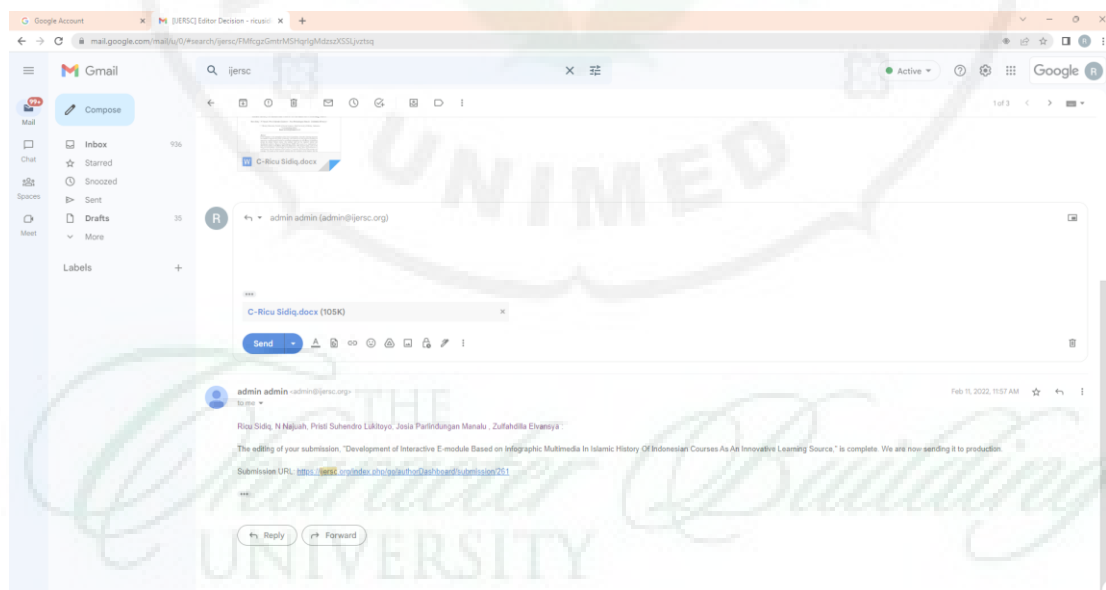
Google Account
[IJERSC] Editor Decision - ricusid
mail.google.com/mail/u/0/#search/ijersc/FMfcgzGmtrMSHqrlgMdzszXSSLjvztsq

Gmail
ijersc
Active
Google

Mail
Chat
Spaces
Meet

Compose
Inbox 936
Starred
Snoozed
Sent
Drafts 35
More

Labels

1 of 3

C-Ricu Sidiq.docx

admin admin (admin@ijersc.org)

C-Ricu Sidiq.docx (105K)

Send

admin admin <admin@ijersc.org>
to me
Feb 11, 2022, 11:57 AM

Ricu Sidiq, N Najuah, Pristi Suhendro Lukitoyo, Josia Parlindungan Manalu , Zulfahdilla Elvansya :

The editing of your submission, "Development of Interactive E-module Based on Infographic Multimedia In Islamic History Of Indonesian Courses As An Innovative Learning Source," is complete. We are now sending it to production.

Submission URL: https://ijersc.org/index.php/go/authorDashboard/submission/251

Reply
Forward

UNIMED
THE Character Building UNIVERSITY